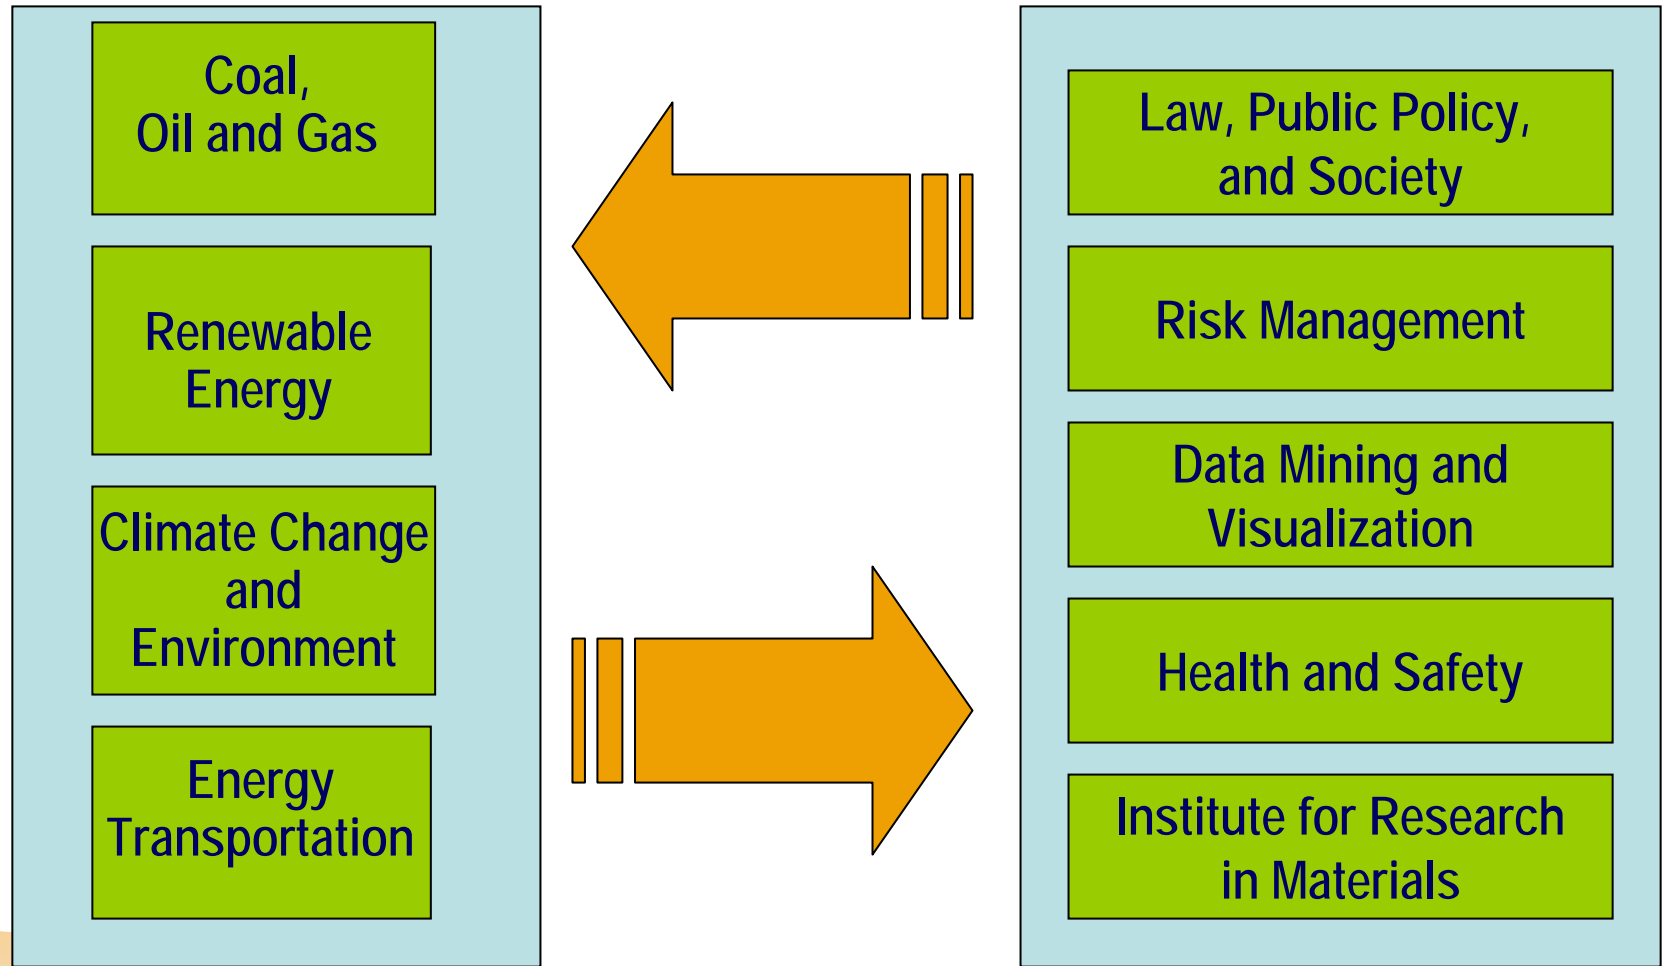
Coal,
Oil and Gas

Renewable Energy

Climate Change and Environment

Energy Transportation

Law, Public Policy, and Society

Risk Management

Data Mining and Visualization

Health and Safety

Institute for Research in Materials